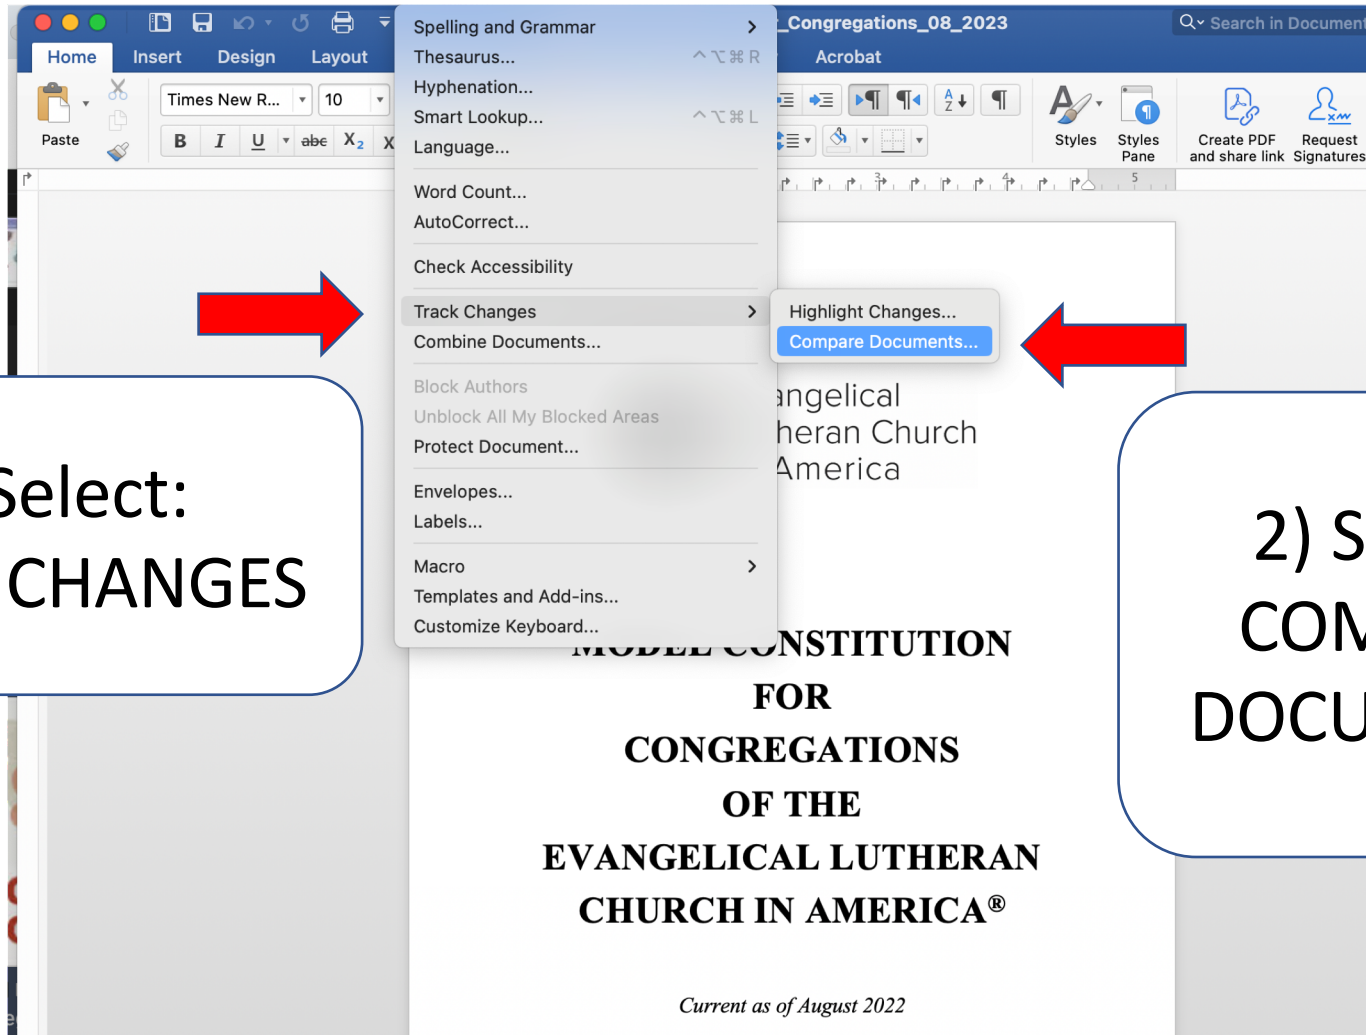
Home Insert Design Layout

Paste

Times New R... 10

B I U abc $X_2$ X

_Congregations_08_2023

Search in Document

Acrobat

Styles

Styles Pane

Create PDF and share link

Request Signatures

Spelling and Grammar
Thesaurus... ^⌥⌘R
Hyphenation...
Smart Lookup... ^⌥⌘L
Language...

Word Count...
AutoCorrect...

Check Accessibility

Track Changes
Combine Documents...

Block Authors
Unblock All My Blocked Areas
Protect Document...

Envelopes...
Labels...

Macro
Templates and Add-ins...
Customize Keyboard...

Highlight Changes...
Compare Documents...

Select:
CHANGES

2) S
COM
DOCU

angelical
heran Church
America

MODEL CONSTITUTION
FOR
CONGREGATIONS
OF THE
EVANGELICAL LUTHERAN
CHURCH IN AMERICA®

Current as of August 2022